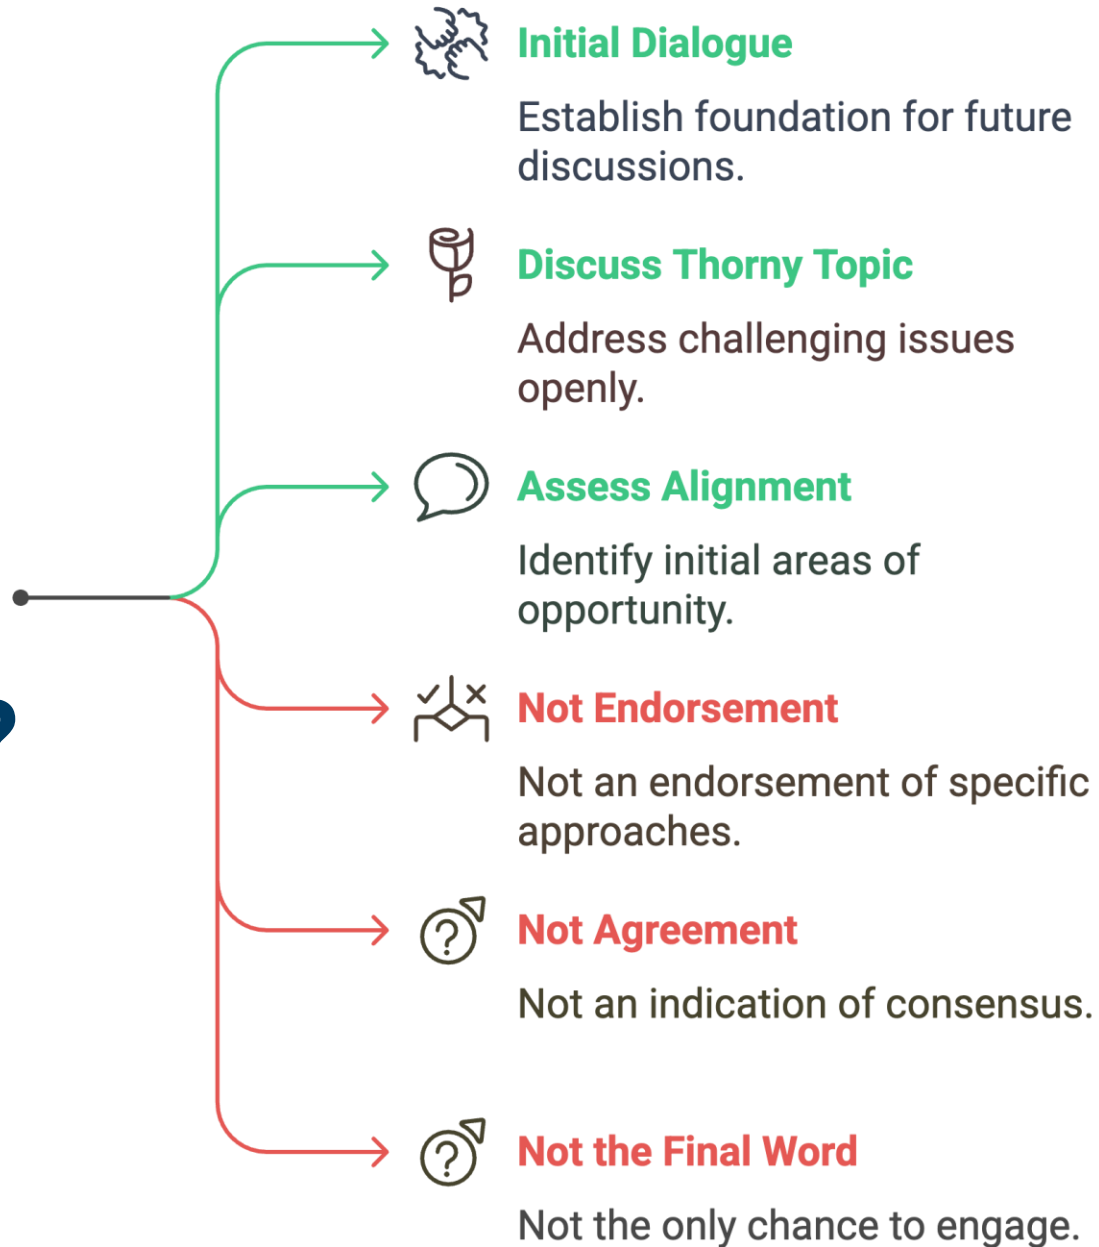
Initial Dialogue

Establish foundation for future discussions.

Discuss Thorny Topic

Address challenging issues openly.

Assess Alignment

Identify initial areas of opportunity.

Not Endorsement

Not an endorsement of specific approaches.

Not Agreement

Not an indication of consensus.

Not the Final Word

Not the only chance to engage.